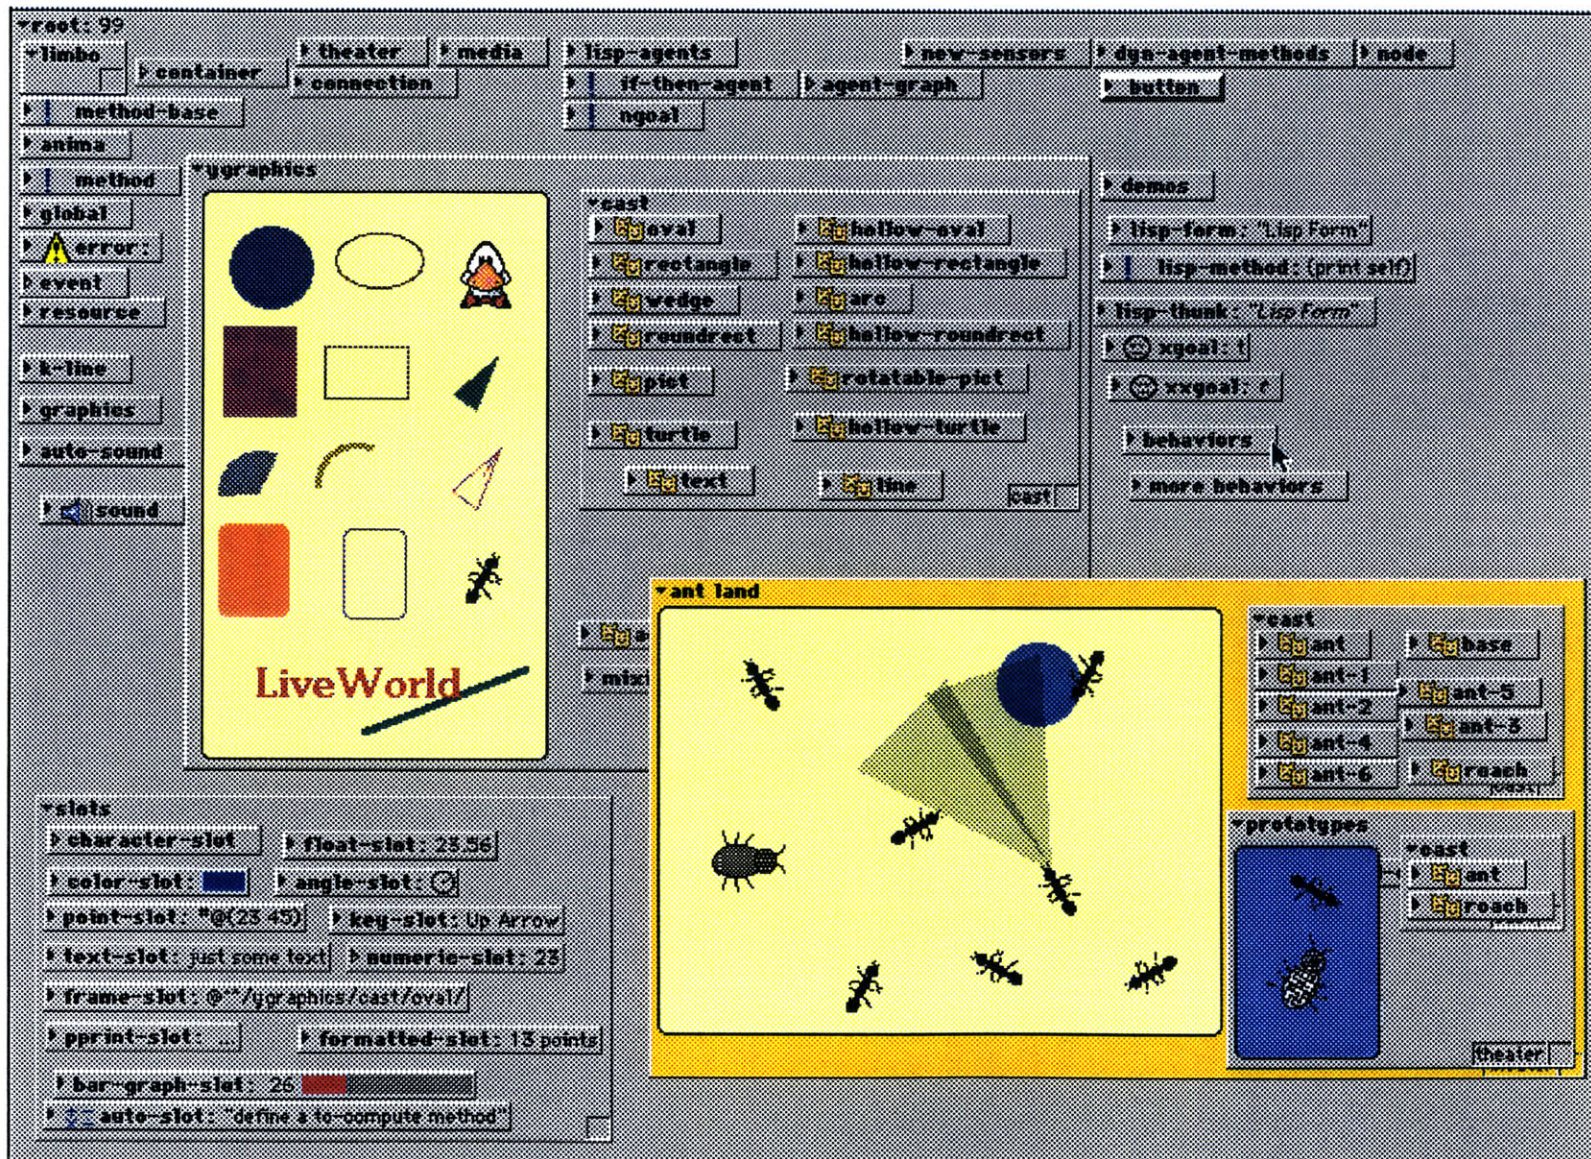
root: 99
limbo
container
theater
media
connection
lisp-agents
if-then-agent
agent-graph
ngoal
new-sensors
dyn-agent-methods
node
button
method-base
anima
method
global
error:
event
resource
k-line
graphics
auto-sound
sound
ygraphics
LiveWorld
cast
oval
hollow-oval
rectangle
hollow-rectangle
wedge
arc
roundrect
hollow-roundrect
pict
rotatable-pict
turtle
hollow-turtle
text
line
cast
demos
lisp-form: "Lisp Form"
lisp-method: (print self)
lisp-thunk: "Lisp Form"
xgoal: t
xxgoal: t
behaviors
more behaviors
ant land
cast
ant
base
ant-1
ant-2
ant-5
ant-3
ant-4
ant-6
roach
prototypes
cast
ant
roach
theater
a
mix
slots
character-slot
float-slot: 23.56
color-slot:
angle-slot:
point-slot: #@(23 45)
key-slot: Up Arrow
text-slot: just some text
numeric-slot: 23
frame-slot: @^/ygraphics/cast/oval/
pprint-slot: ...
formatted-slot: 13 points
bar-graph-slot: 26
auto-slot: "define a to-compute method"